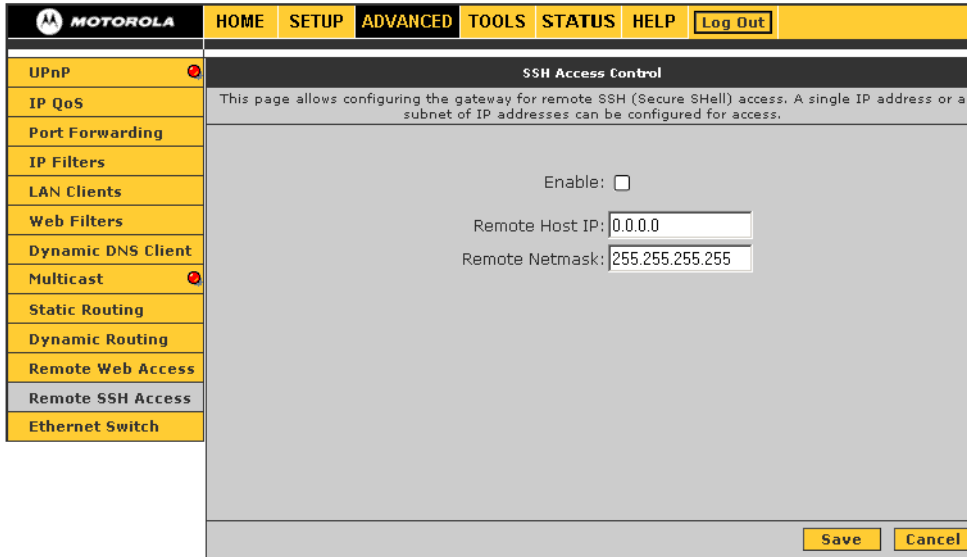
MOTOROLA

HOME SETUP ADVANCED TOOLS STATUS HELP Log Out

UPnP
IP QoS
Port Forwarding
IP Filters
LAN Clients
Web Filters
Dynamic DNS Client
Multicast
Static Routing
Dynamic Routing
Remote Web Access
Remote SSH Access
Ethernet Switch

SSH Access Control

This page allows configuring the gateway for remote SSH (Secure SHell) access. A single IP address or a subnet of IP addresses can be configured for access.

Enable:

Remote Host IP: 0.0.0.0

Remote Netmask: 255.255.255.255

Save Cancel